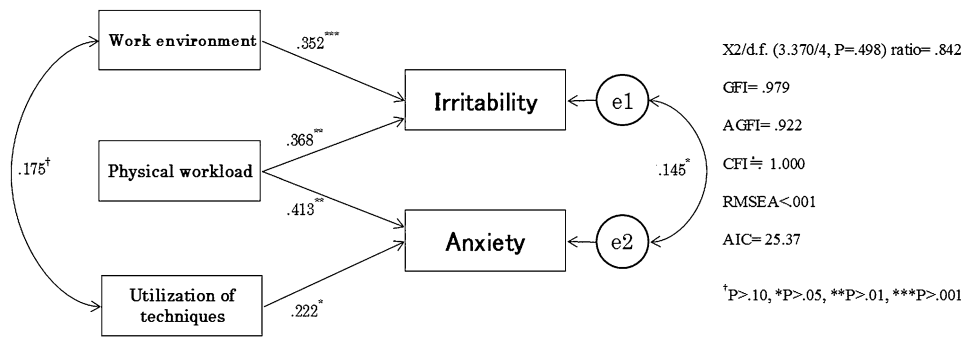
Work environment

.352***

Irritability

e1

X2/d.f. (3.370/4, P=.498) ratio= .842

GFI= .979

AGFI= .922

CFI≒ 1.000

RMSEA<.001

AIC= 25.37

$^{\dagger}$P>.10, *P>.05, **P>.01, ***P>.001

.175$^{\dagger}$

Physical workload

.368**

.413**

.145*

Anxiety

e2

Utilization of techniques

.222*